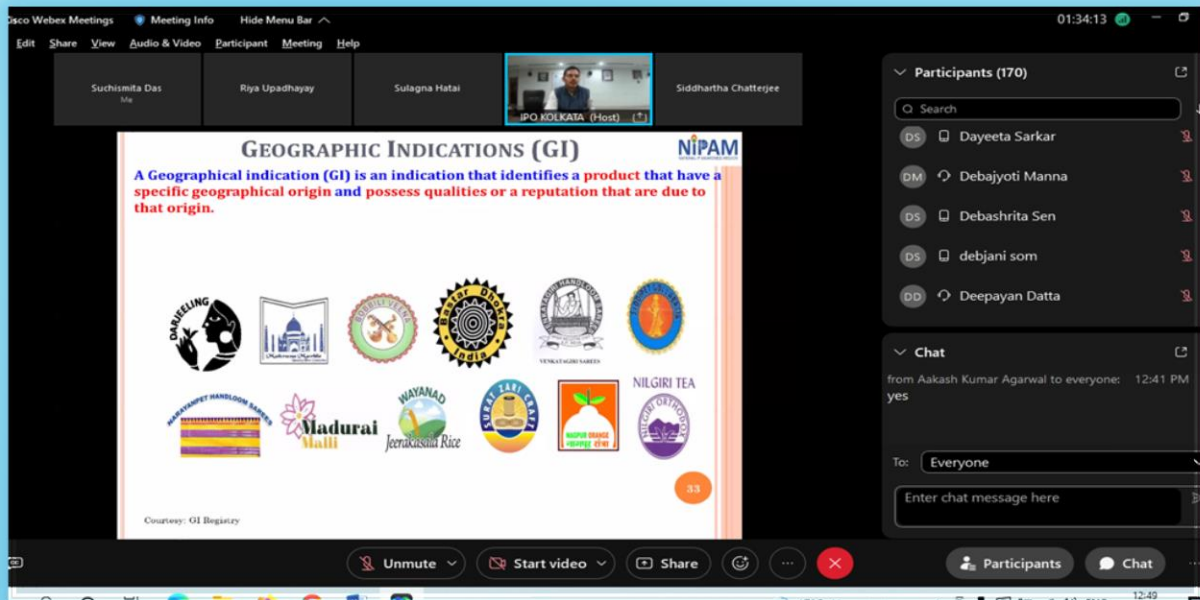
sco Webex Meetings   Meeting Info   Hide Menu Bar

01:34:13

Edit   Share   View   Audio & Video   Participant   Meeting   Help

Suchismita Das
Me

Riya Upadhayay

Sulagna Hatai

IPO KOLKATA (Host)

Siddhartha Chatterjee

GEOGRAPHIC INDICATIONS (GI)

NIPAM

A Geographical indication (GI) is an indication that identifies a product that have a specific geographical origin and possess qualities or a reputation that are due to that origin.

DARJEELING

Bastar Dhokra India

VENKATAGIRI SAREES

NARAYANPET HANDLOON SAREES

Madurai Malli

WAYANAD Jeerakasala Rice

SURAT ZARI CRAFT

NAGPUR ORANGE

NILGIRI TEA

NILGIRI ORTHODOX

33

Courtesy: GI Registry

Participants (170)

Search

DS Dayeeta Sarkar

DM Debajyoti Manna

DS Debashrita Sen

DS debjani som

DD Deepayan Datta

Chat

from Aakash Kumar Agarwal to everyone: 12:41 PM
yes

To: Everyone

Enter chat message here

Unmute   Start video   Share   Participants   Chat

12:49